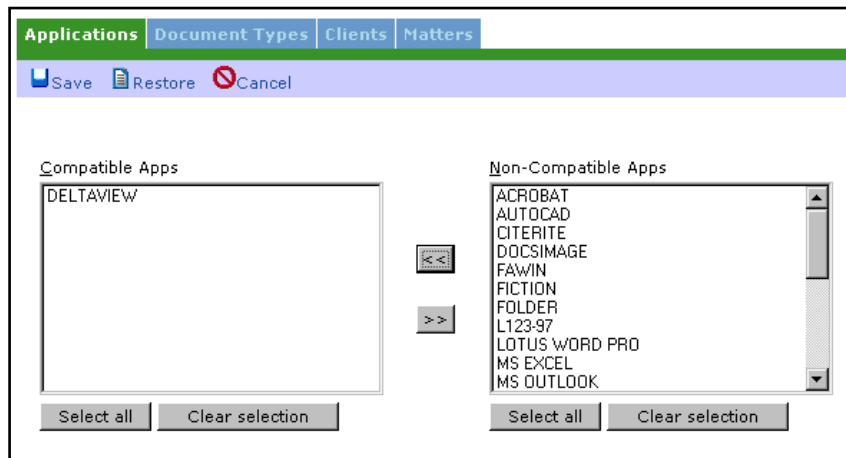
Applications Document Types Clients Matters

Save Restore Cancel

Compatible Apps

DELTAVIEW

<<

>>

Non-Compatible Apps

ACROBAT
AUTOCAD
CITERITE
DOCSIMAGE
FAWIN
FICTION
FOLDER
L123-97
LOTUS WORD PRO
MS EXCEL
MS OUTLOOK

Select all Clear selection

Select all Clear selection